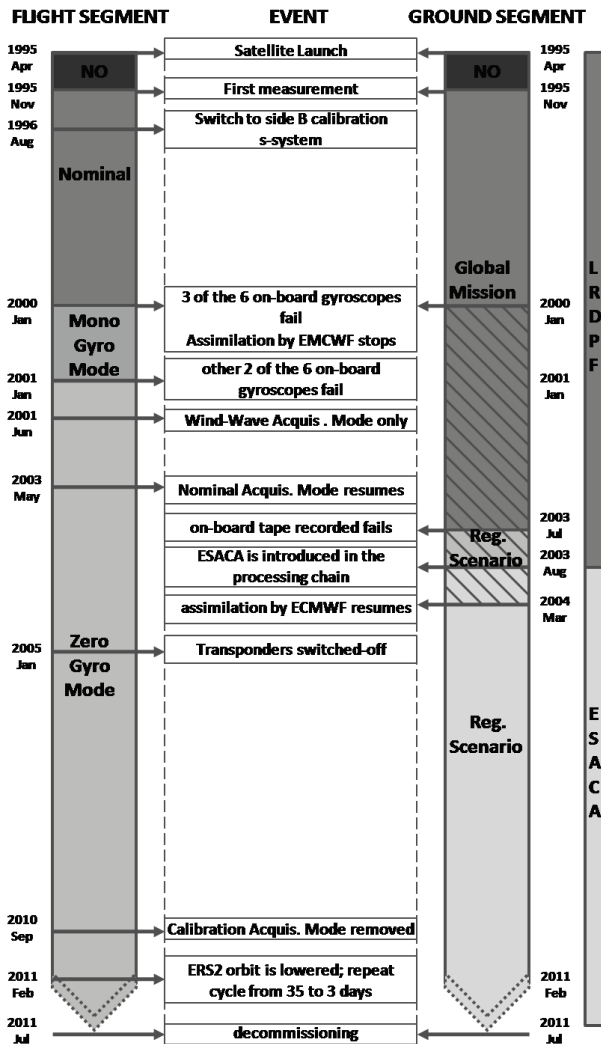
FLIGHT SEGMENT

EVENT

GROUND SEGMENT

1995 Apr

NO

Satellite Launch

NO

1995 Apr

1995 Nov

First measurement

1995 Nov

1996 Aug

Switch to side B calibration s-system

Nominal

Global Mission

L R D P F

2000 Jan

Mono Gyro Mode

3 of the 6 on-board gyroscopes fail Assimilation by EMCWF stops

2000 Jan

2001 Jan

other 2 of the 6 on-board gyroscopes fail

2001 Jan

2001 Jun

Wind-Wave Acquis . Mode only

2003 May

Nominal Acquis. Mode resumes

2003 Jul

on-board tape recorded fails

Reg. Scenario

2003 Aug

ESACA is introduced in the processing chain

assimilation by ECMWF resumes

2004 Mar

2005 Jan

Zero Gyro Mode

Transponders switched-off

Reg. Scenario

E S A C A

2010 Sep

Calibration Acquis. Mode removed

2011 Feb

ERS2 orbit is lowered; repeat cycle from 35 to 3 days

2011 Feb

2011 Jul

decommissioning

2011 Jul